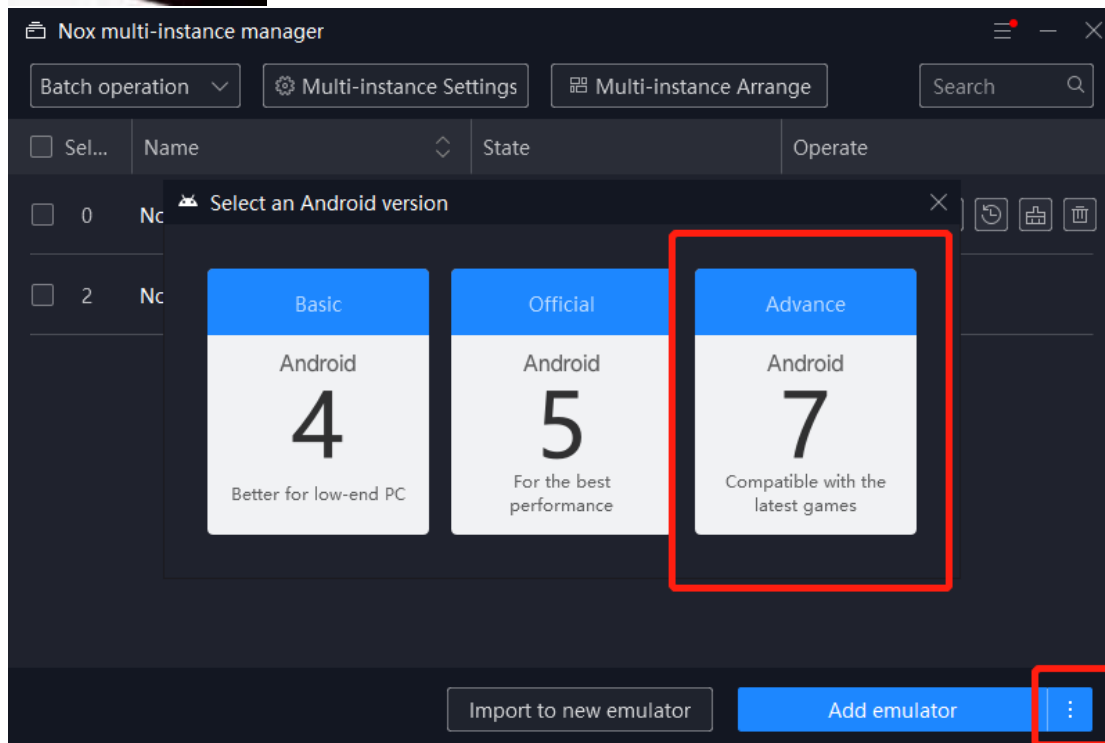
Nox multi-instance manager

Batch operation

Multi-instance Settings

Multi-instance Arrange

Search

Sel...

Name

State

Operate

0 No

2 No

Select an Android version

Basic
Android
4
Better for low-end PC

Official
Android
5
For the best performance

Advance
Android
7
Compatible with the latest games

Import to new emulator

Add emulator